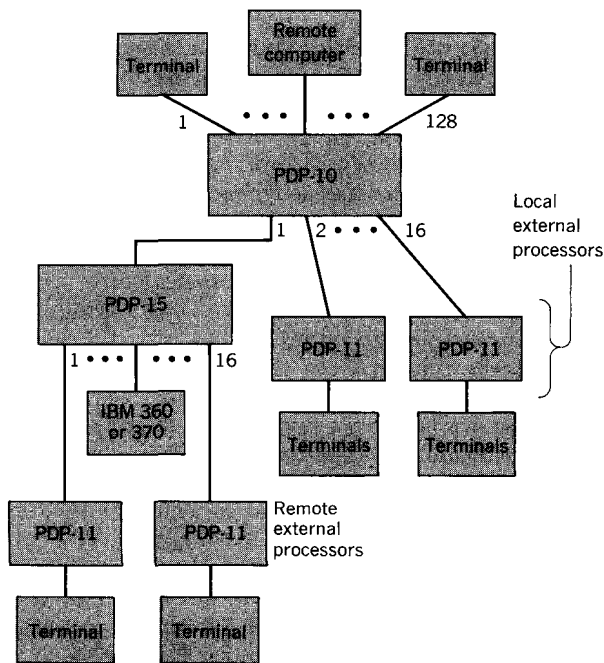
Terminal

Remote computer

Terminal

1

• • •

• • •

128

PDP-10

1

2 • • •

16

Local external processors

PDP-15

1 • • •

• • •

16

PDP-11

PDP-11

IBM 360 or 370

Terminals

Terminals

PDP-11

PDP-11

Remote external processors

Terminal

Terminal